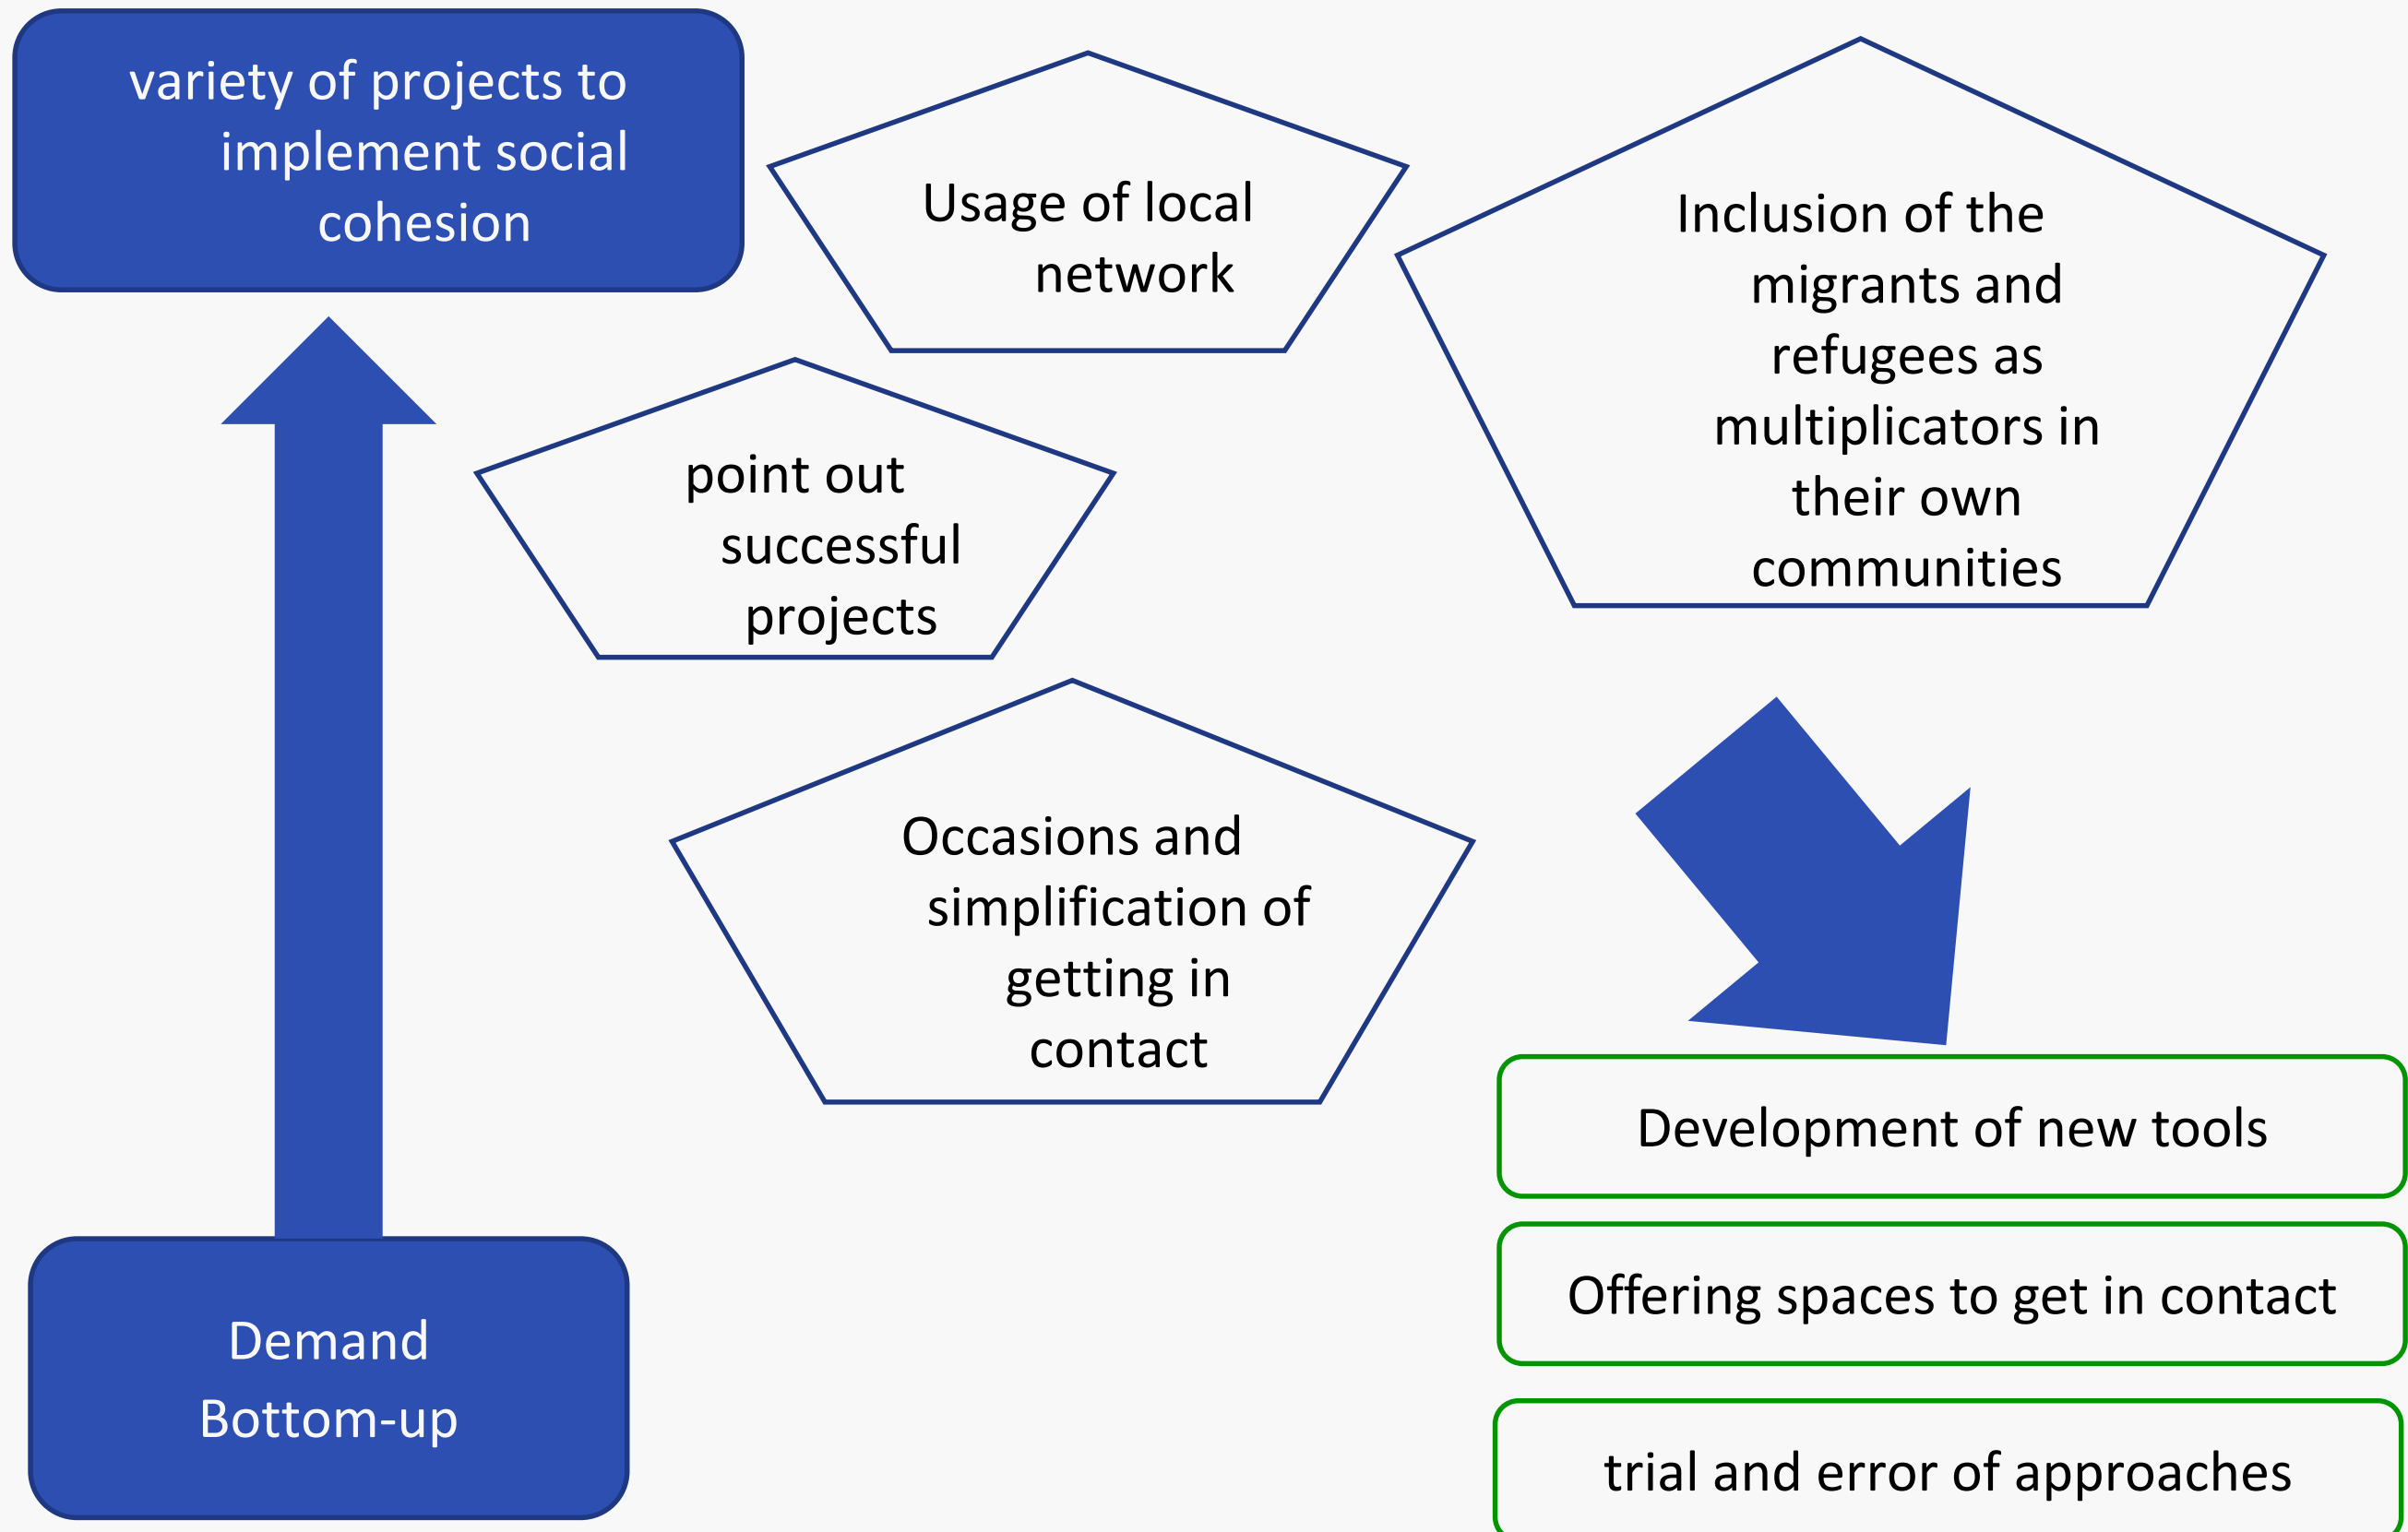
variety of projects to implement social cohesion

Usage of local network

Inclusion of the migrants and refugees as multiplicators in their own communities

point out successful projects

Occasions and simplification of getting in contact

Development of new tools

Offering spaces to get in contact

trial and error of approaches

Demand
Bottom-up